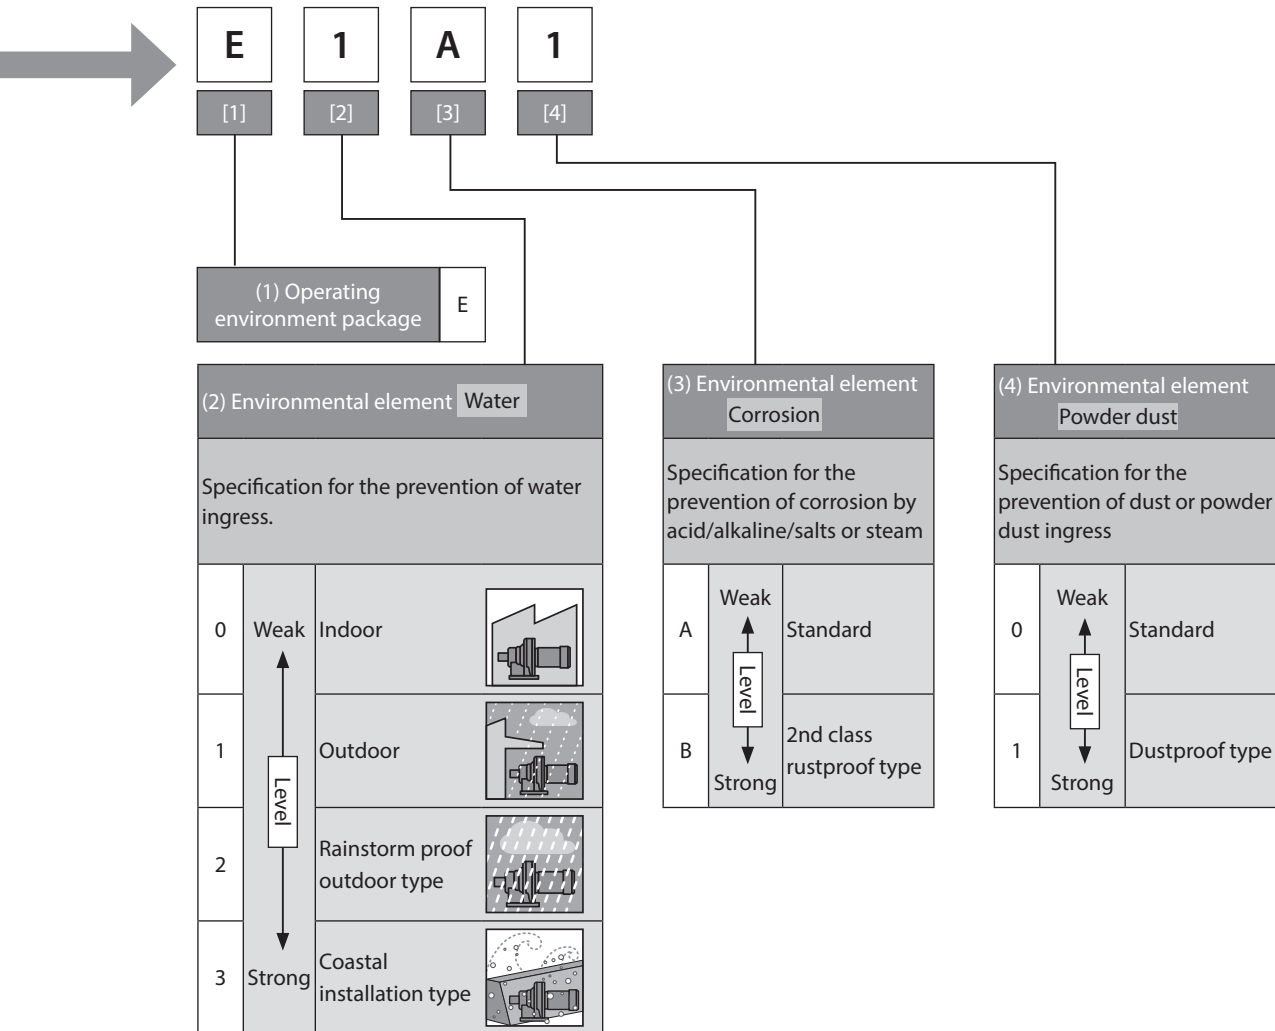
E 1 A 1

[1] [2] [3] [4]

(1) Operating environment package | E

(2) Environmental element Water

Specification for the prevention of water ingress.

| | | | |
|---|---|---|---|
| 0 | Weak | Indoor | |
| 1 | Level | Outdoor | |
| 2 | | Rainstorm proof outdoor type | |
| 3 | Strong | Coastal installation type | |

(3) Environmental element Corrosion

Specification for the prevention of corrosion by acid/alkaline/salts or steam

| | | |
|---|---|---|
| A | Weak | Standard |
| | Level | |
| B | Strong | 2nd class rustproof type |

(4) Environmental element Powder dust

Specification for the prevention of dust or powder dust ingress

| | | |
|---|---|---|
| 0 | Weak | Standard |
| | Level | |
| 1 | Strong | Dustproof type |